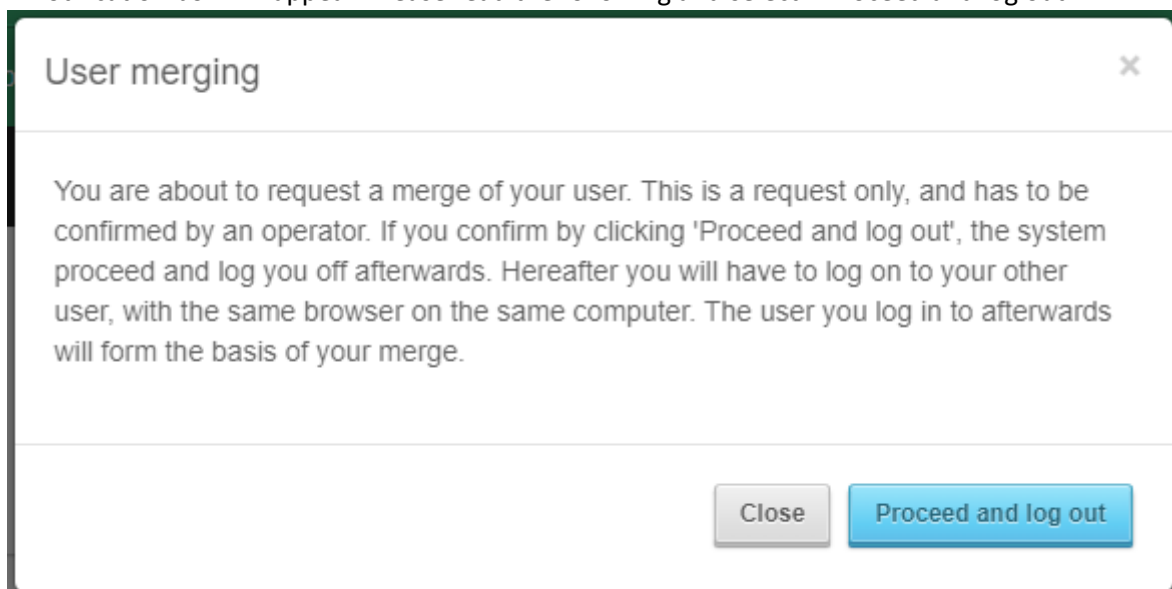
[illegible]

User merging

×

You are about to request a merge of your user. This is a request only, and has to be confirmed by an operator. If you confirm by clicking 'Proceed and log out', the system proceed and log you off afterwards. Hereafter you will have to log on to your other user, with the same browser on the same computer. The user you log in to afterwards will form the basis of your merge.

Close

Proceed and log out